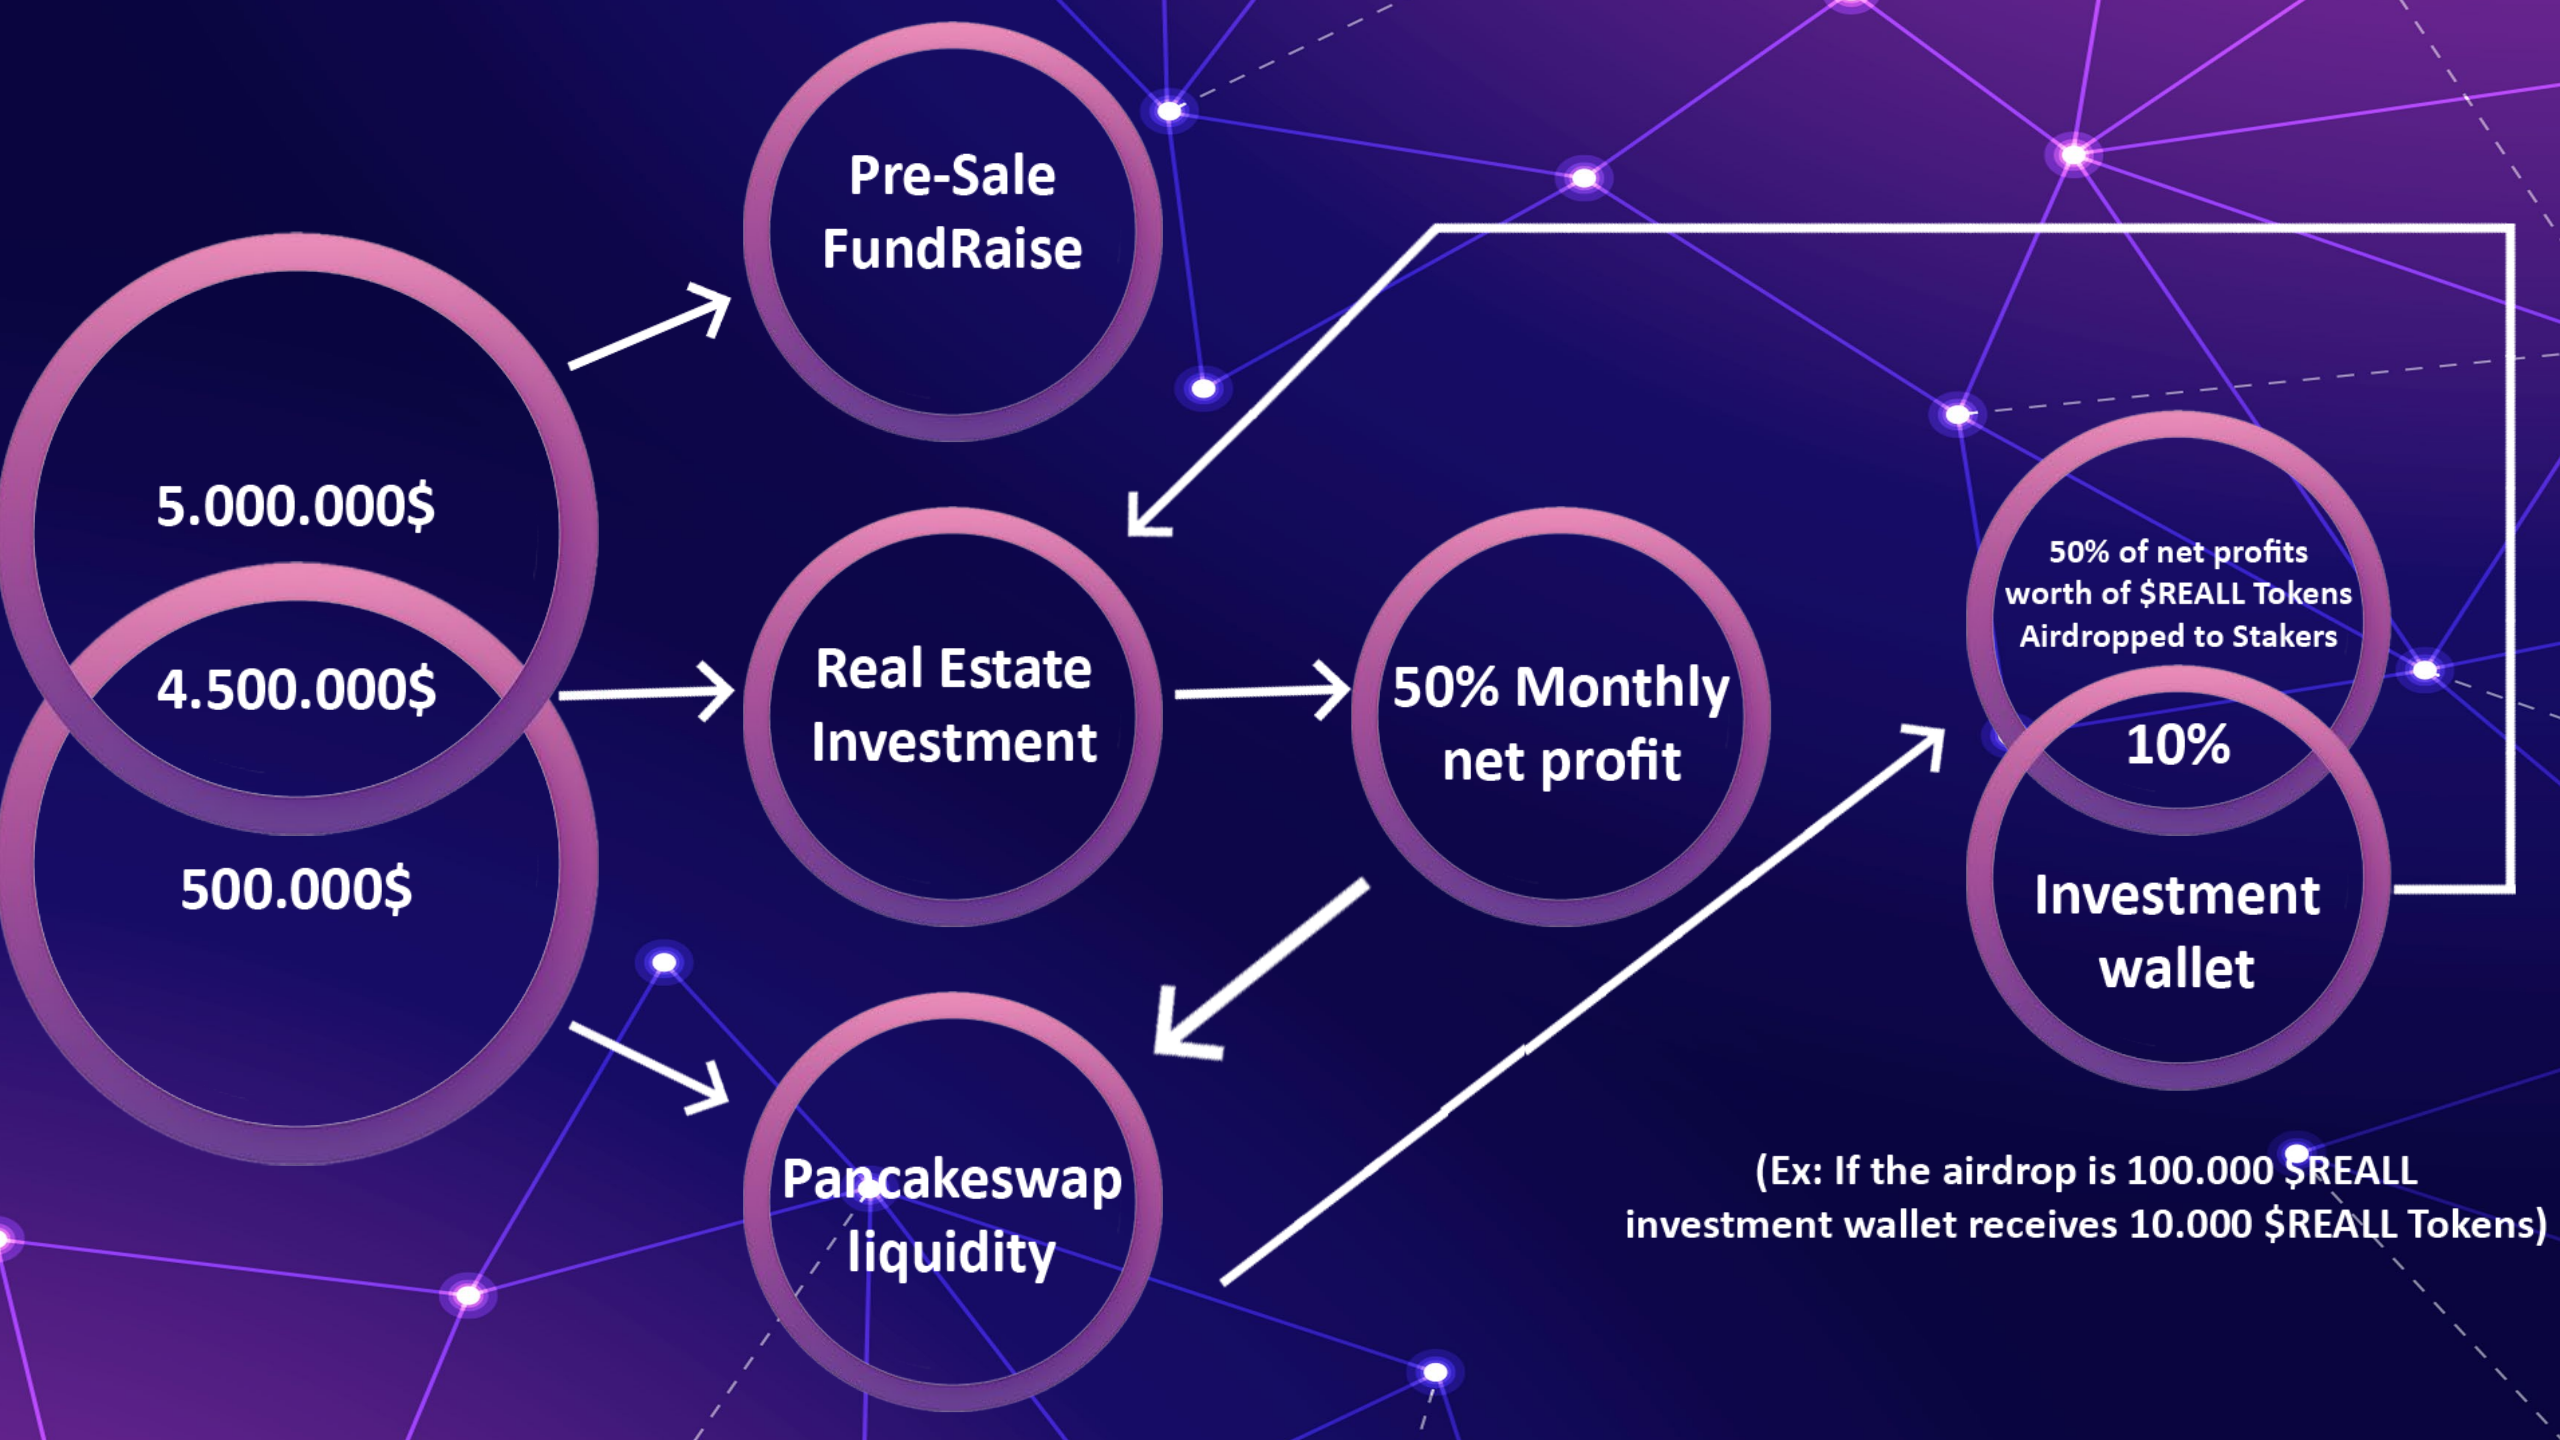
Pre-Sale FundRaise

5.000.000$

4.500.000$

500.000$

Real Estate Investment

50% Monthly net profit

50% of net profits worth of $REALL Tokens Airdropped to Stakers

10%

Investment wallet

Pancakeswap liquidity

(Ex: If the airdrop is 100.000 $REALL investment wallet receives 10.000 $REALL Tokens)